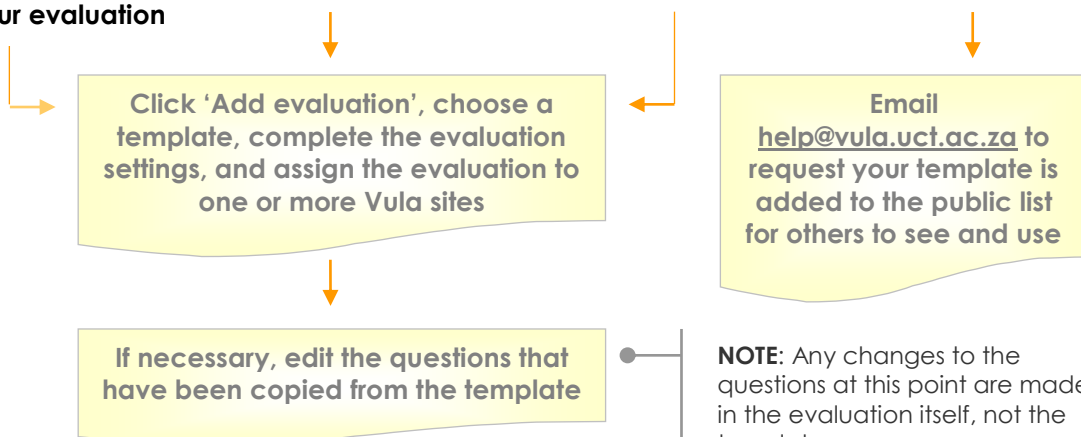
ur evaluation

Click 'Add evaluation', choose a template, complete the evaluation settings, and assign the evaluation to one or more Vula sites

Email help@vula.uct.ac.za to request your template is added to the public list for others to see and use

If necessary, edit the questions that have been copied from the template

NOTE: Any changes to the questions at this point are made in the evaluation itself, not the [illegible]